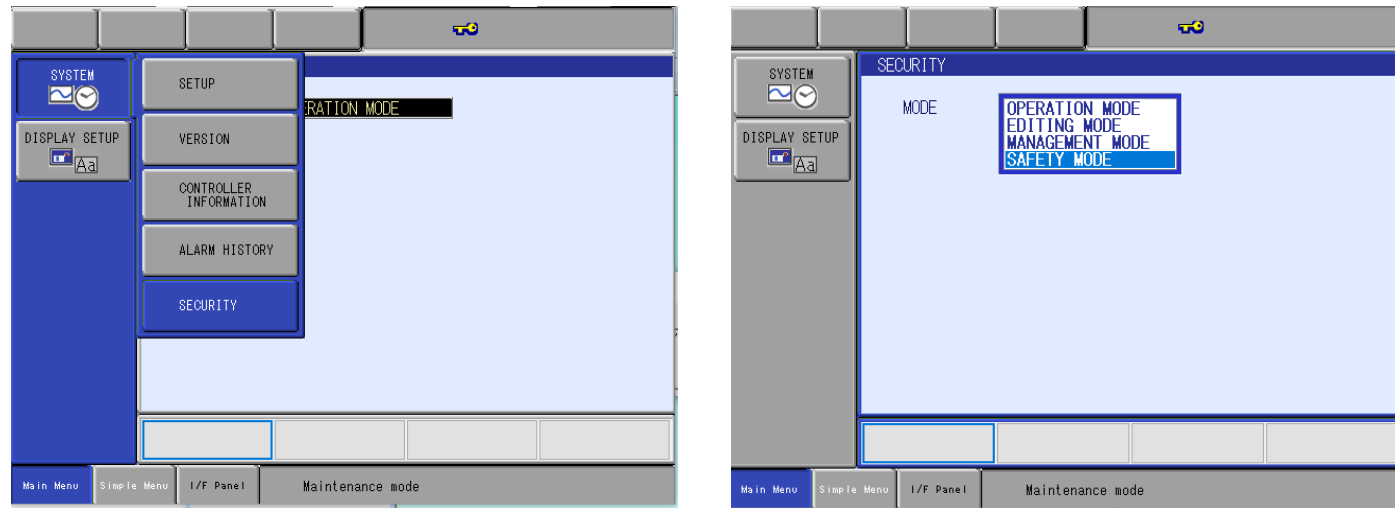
SYSTEM

DISPLAY SETUP

Aa

SETUP

VERSION

CONTROLLER INFORMATION

ALARM HISTORY

SECURITY

ERATION MODE

Main Menu

Simple Menu

I/F Panel

Maintenance mode

SECURITY

SYSTEM

DISPLAY SETUP

Aa

MODE

OPERATION MODE
EDITING MODE
MANAGEMENT MODE
SAFETY MODE

Main Menu

Simple Menu

I/F Panel

Maintenance mode